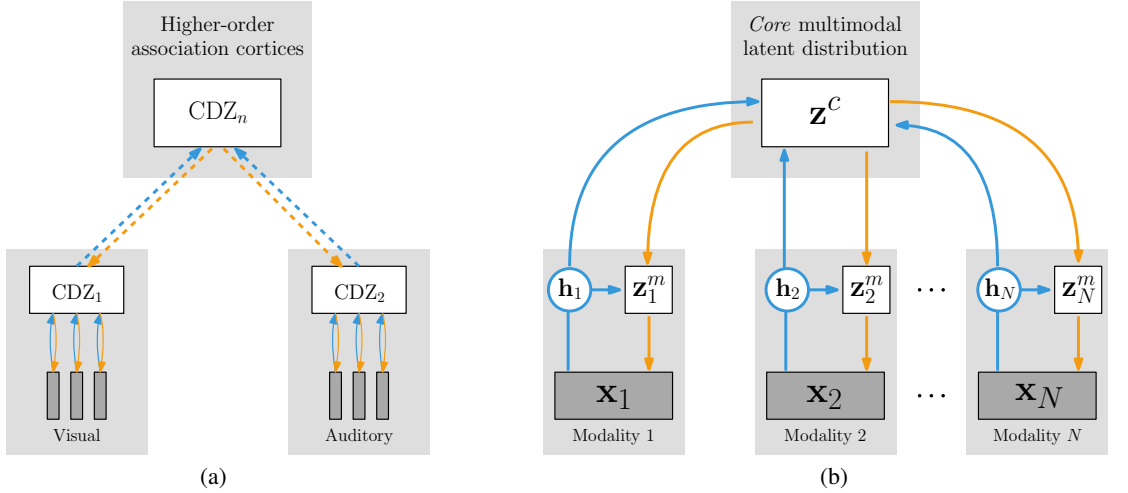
Higher-order association cortices

CDZ$_n$

CDZ$_1$

CDZ$_2$

Visual

Auditory

(a)

*Core* multimodal latent distribution

$\mathbf{z}^c$

$\mathbf{h}_1$

$\mathbf{z}_1^m$

$\mathbf{x}_1$

Modality 1

$\mathbf{h}_2$

$\mathbf{z}_2^m$

$\mathbf{x}_2$

Modality 2

$\cdots$

$\cdots$

$\mathbf{h}_N$

$\mathbf{z}_N^m$

$\mathbf{x}_N$

Modality $N$

(b)